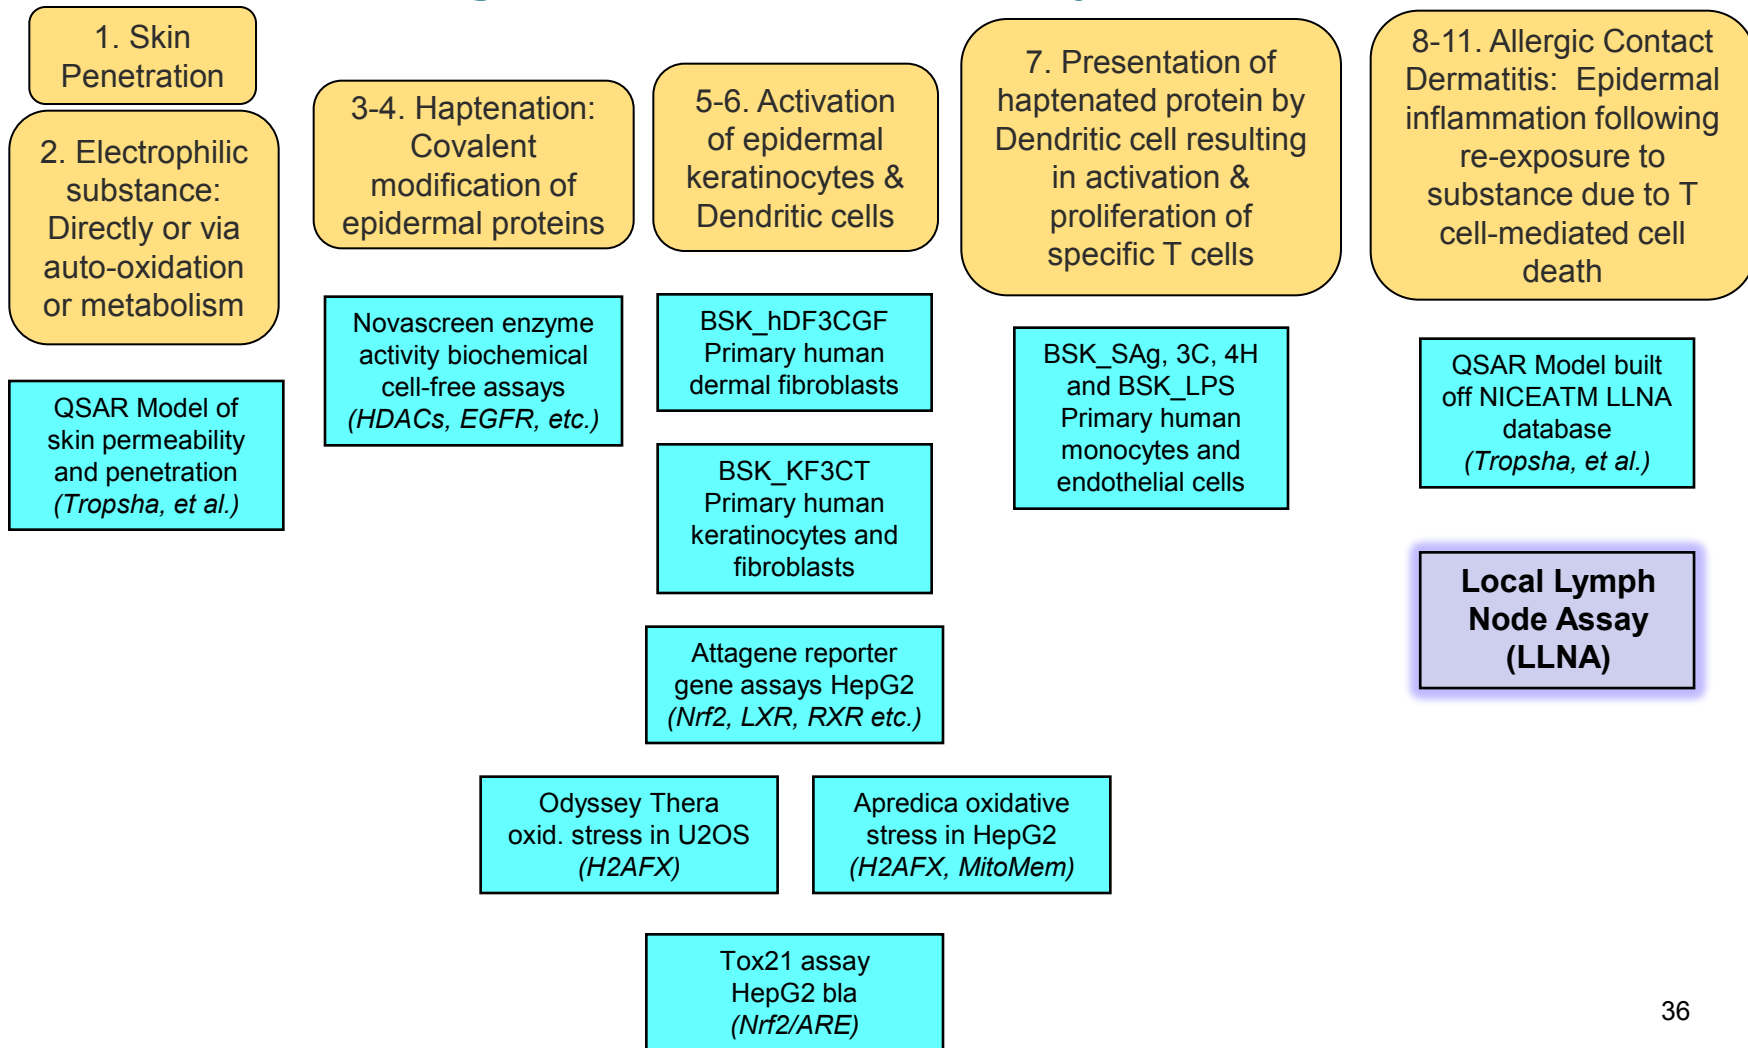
1. Skin Penetration

2. Electrophilic substance: Directly or via auto-oxidation or metabolism

QSAR Model of skin permeability and penetration *(Tropsha, et al.)*

3-4. Haptenation: Covalent modification of epidermal proteins

Novascreen enzyme activity biochemical cell-free assays *(HDACs, EGFR, etc.)*

5-6. Activation of epidermal keratinocytes & Dendritic cells

BSK_hDF3CGF Primary human dermal fibroblasts

BSK_KF3CT Primary human keratinocytes and fibroblasts

Attagene reporter gene assays HepG2 *(Nrf2, LXR, RXR etc.)*

Odyssey Thera oxid. stress in U2OS *(H2AFX)*

Apredica oxidative stress in HepG2 *(H2AFX, MitoMem)*

Tox21 assay HepG2 bla *(Nrf2/ARE)*

7. Presentation of haptenated protein by Dendritic cell resulting in activation & proliferation of specific T cells

BSK_SAg, 3C, 4H and BSK_LPS Primary human monocytes and endothelial cells

8-11. Allergic Contact Dermatitis: Epidermal inflammation following re-exposure to substance due to T cell-mediated cell death

QSAR Model built off NICEATM LLNA database *(Tropsha, et al.)*

**Local Lymph Node Assay (LLNA)**

36